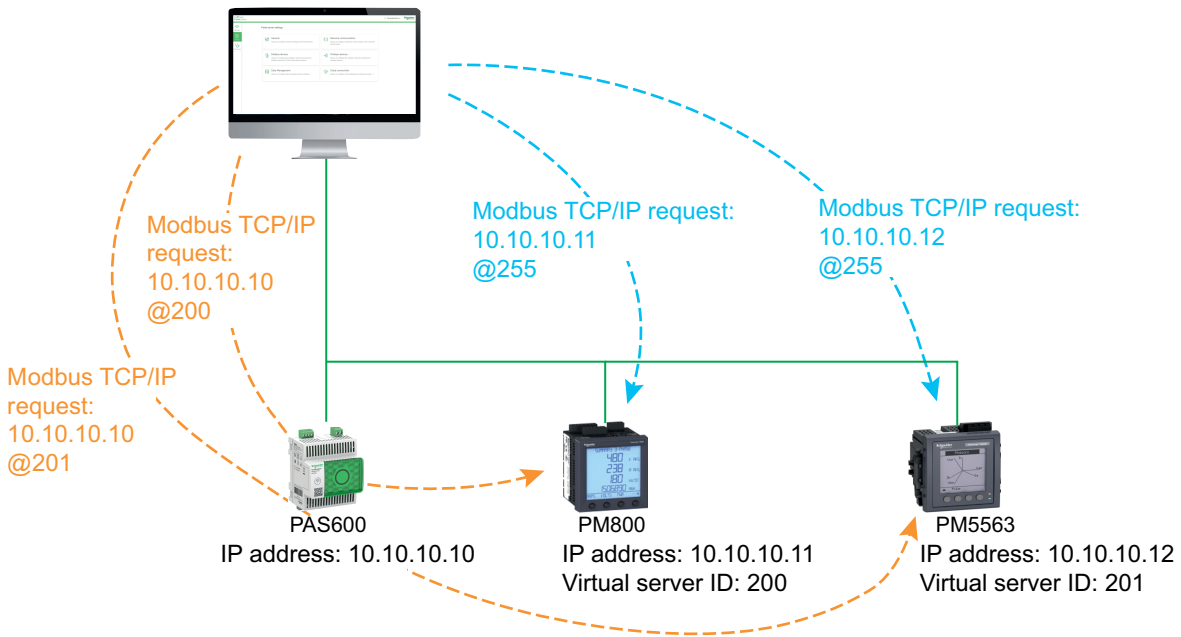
Modbus TCP/IP request: 10.10.10.10 @200

Modbus TCP/IP request: 10.10.10.10 @201

Modbus TCP/IP request: 10.10.10.11 @255

Modbus TCP/IP request: 10.10.10.12 @255

PAS600
IP address: 10.10.10.10

PM800
IP address: 10.10.10.11
Virtual server ID: 200

PM5563
IP address: 10.10.10.12
Virtual server ID: 201